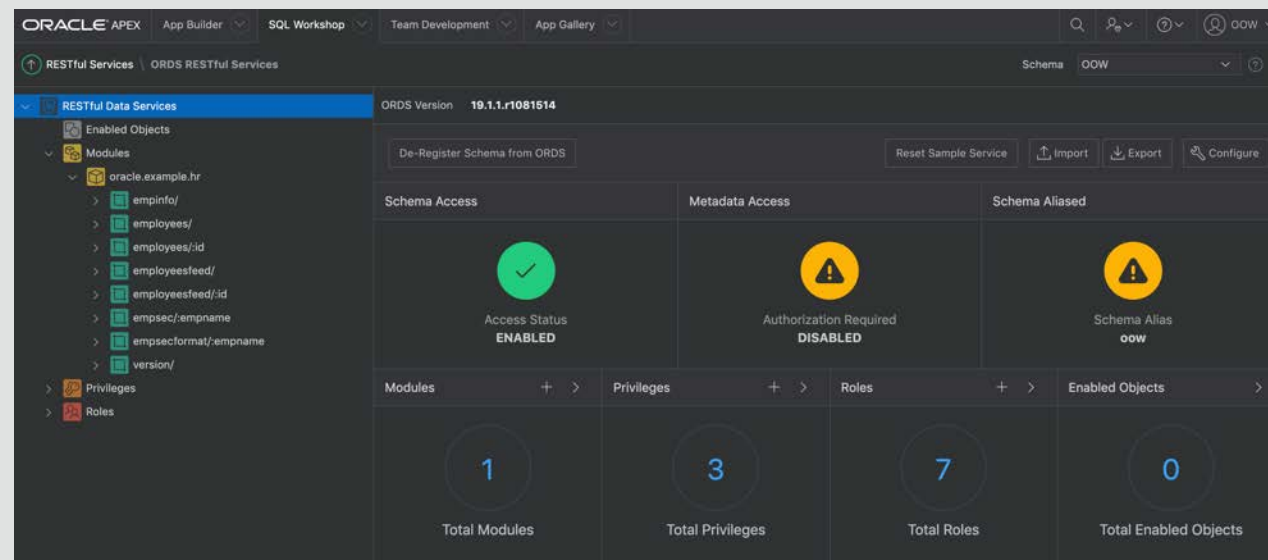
ORACLE APEX App Builder SQL Workshop Team Development App Gallery OOW

RESTful Services \ ORDS RESTful Services

Schema OOW

RESTful Data Services
Enabled Objects
Modules
oracle.example.hr
empinfo/
employees/
employees/:id
employeesfeed/
employeesfeed/:id
empsec/:empname
empsecformat/:empname
version/
Privileges
Roles

ORDS Version 19.1.1.r1081514

De-Register Schema from ORDS

Reset Sample Service Import Export Configure

| Schema Access | Metadata Access | Schema Aliased |
|---|---|---|
| Access Status ENABLED | Authorization Required DISABLED | Schema Alias oow |

| Modules | Privileges | Roles | Enabled Objects |
|---|---|---|---|
| 1 | 3 | 7 | 0 |
| Total Modules | Total Privileges | Total Roles | Total Enabled Objects |